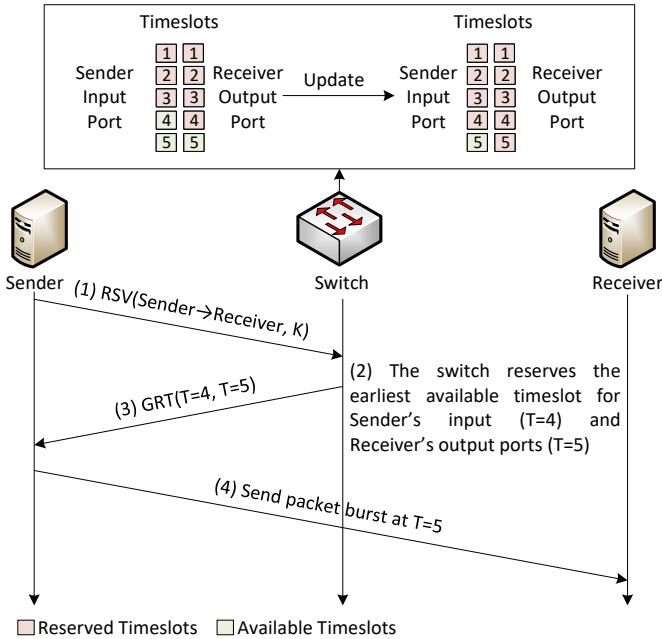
Timeslots

Sender Input Port

1 1
2 2
3 3
4 4
5 5

Receiver Output Port

Update

Timeslots

Sender Input Port

1 1
2 2
3 3
4 4
5 5

Receiver Output Port

Sender

Switch

Receiver

(1) RSV(Sender→Receiver, K)

(2) The switch reserves the earliest available timeslot for Sender's input (T=4) and Receiver's output ports (T=5)

(3) GRT(T=4, T=5)

(4) Send packet burst at T=5

Reserved Timeslots Available Timeslots